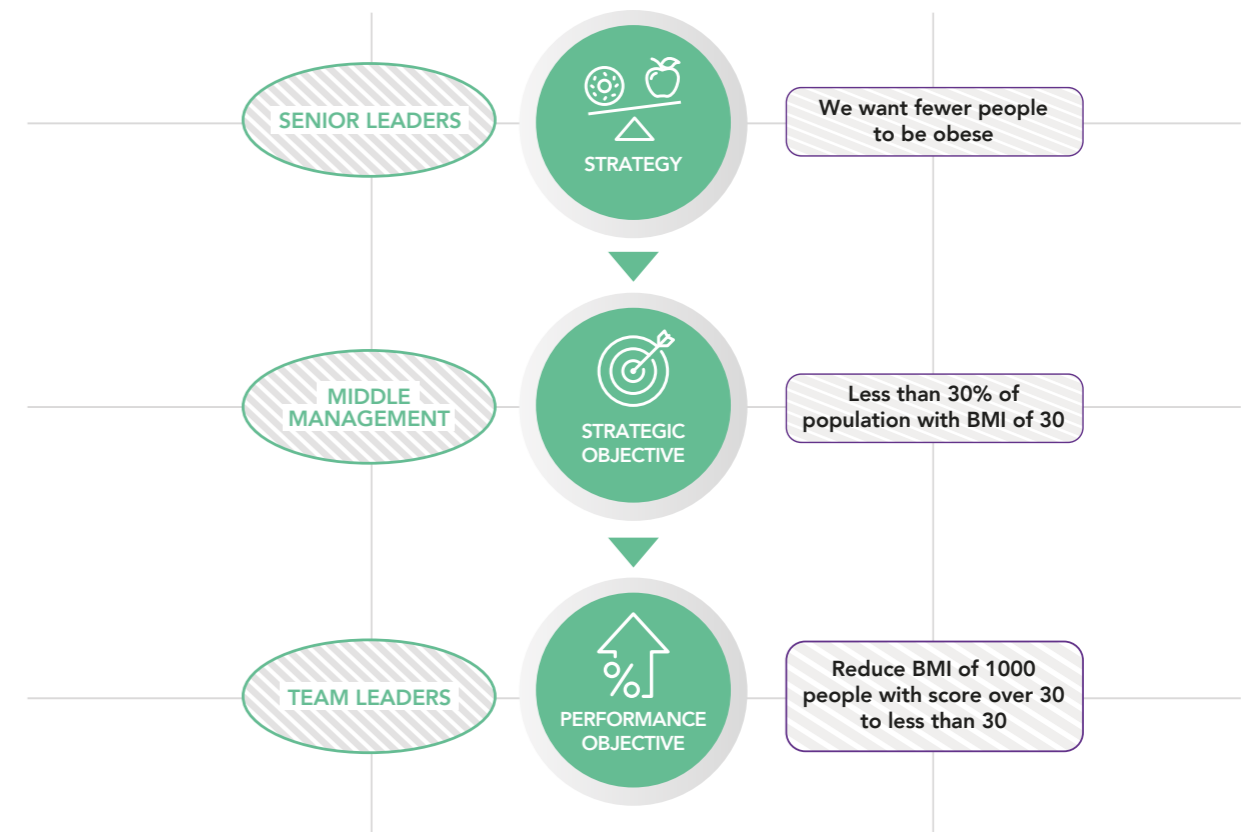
SENIOR LEADERS

STRATEGY

We want fewer people to be obese

MIDDLE MANAGEMENT

STRATEGIC OBJECTIVE

Less than 30% of population with BMI of 30

TEAM LEADERS

%

PERFORMANCE OBJECTIVE

Reduce BMI of 1000 people with score over 30 to less than 30